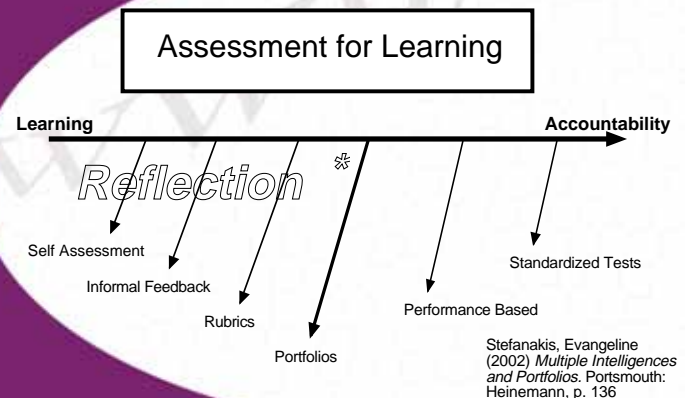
Assessment for Learning

Learning

Accountability

Reflection

Self Assessment

Informal Feedback

Rubrics

Portfolios

Performance Based

Standardized Tests

Stefanakis, Evangeline (2002) *Multiple Intelligences and Portfolios*. Portsmouth: Heinemann, p. 136